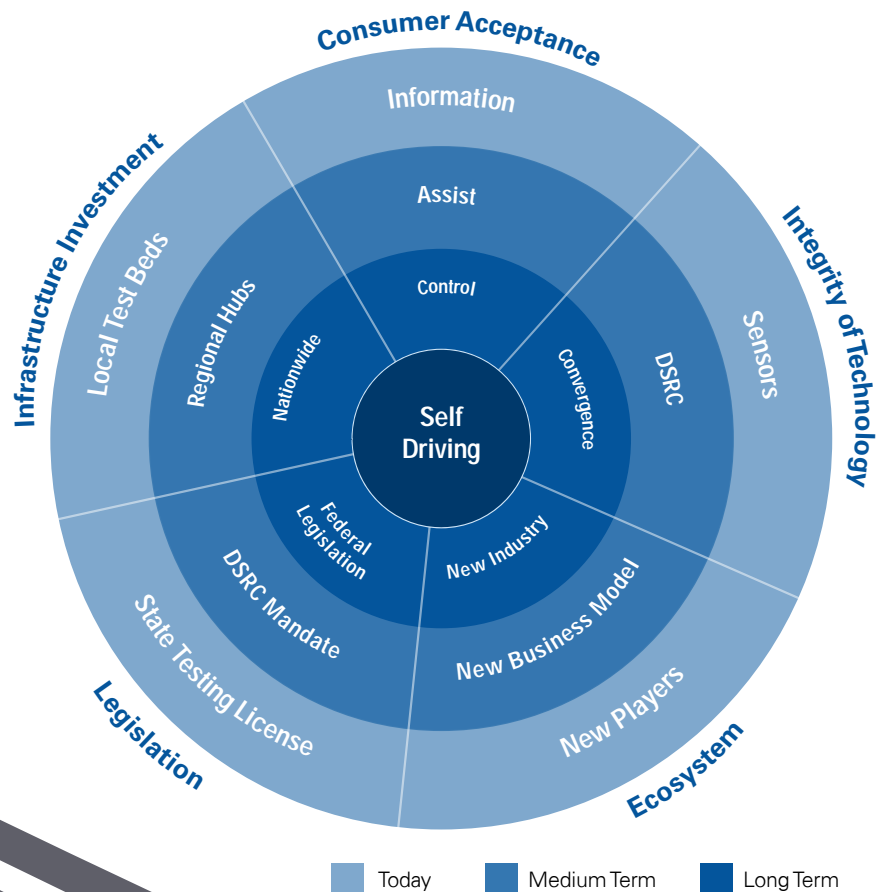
Consumer Acceptance

Information

Assist

Control

Infrastructure Investment

Local Test Beds

Regional Hubs

Nationwide

Integrity of Technology

Sensors

DSRC

Convergence

Self Driving

Federal Legislation

DSRC Mandate

State Testing License

Legislation

New Industry

New Business Model

New Players

Ecosystem

Today

Medium Term

Long Term